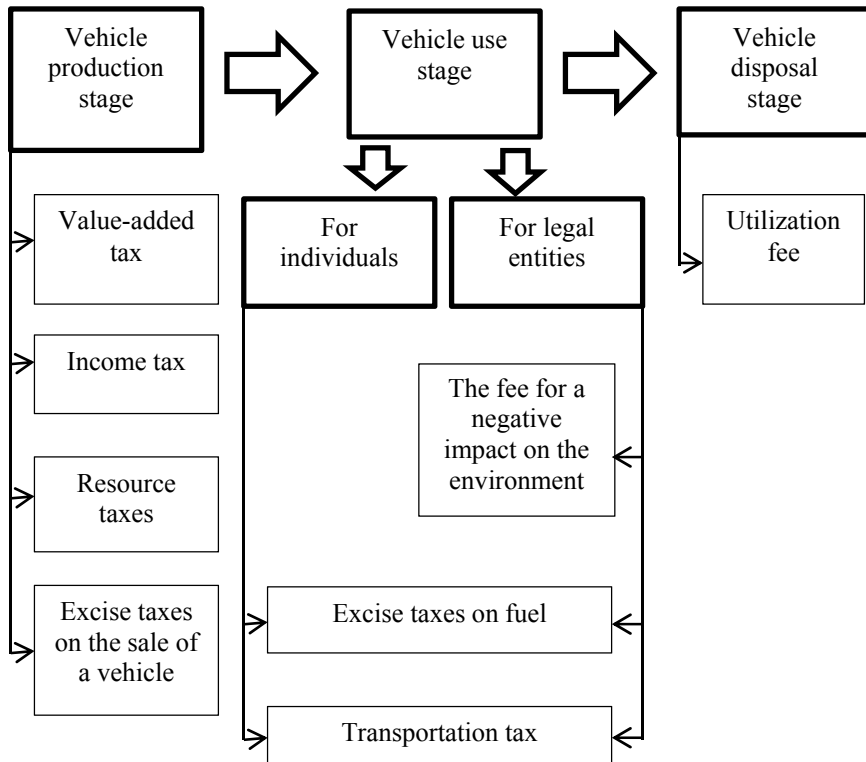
Vehicle production stage

Vehicle use stage

Vehicle disposal stage

Value-added tax

Income tax

Resource taxes

Excise taxes on the sale of a vehicle

For individuals

For legal entities

The fee for a negative impact on the environment

Excise taxes on fuel

Transportation tax

Utilization fee